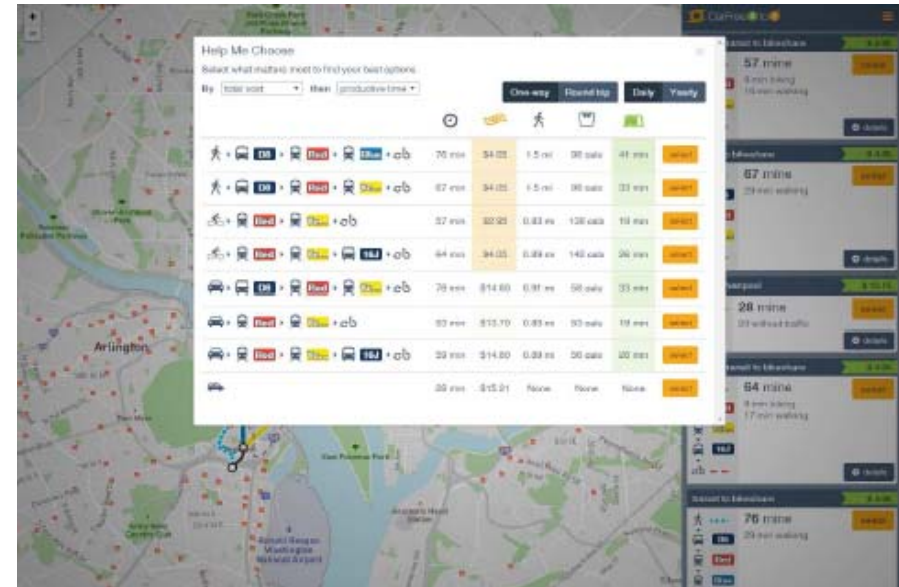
Help Me Choose

Select what matters most to find your best options

By total cost Then productive time

One-way Round trip Daily Yearly

| | | | | | | |
|---|---|---|---|---|---|---|
| D8 · Red · Blue | 76 min | $4.05 | 1.5 mi | 98 cals | 41 min | select |
| D8 · Red · Yellow | 67 min | $4.05 | 1.5 mi | 96 cals | 33 min | select |
| Red · Yellow | 57 min | $2.95 | 0.83 mi | 138 cals | 19 min | select |
| Red · Yellow · 16J | 64 min | $4.05 | 0.89 mi | 140 cals | 26 min | select |
| D8 · Red · Yellow | 78 min | $14.60 | 0.91 mi | 58 cals | 33 min | select |
| Red · Yellow | 53 min | $13.70 | 0.83 mi | 53 cals | 19 min | select |
| Red · Yellow · 16J | 59 min | $14.60 | 0.89 mi | 56 cals | 26 min | select |
| | 28 min | $15.01 | None | None | None | select |

Arlington

57 mins
8 min biking
15 min walking
details

67 mins
29 min walking
details

Carpool
28 mins
29 without traffic
details

Transit to bikeshare
64 mins
8 min biking
17 min walking
16J
details

Transit to bikeshare
76 mins
29 min walking
D8
Red
Blue